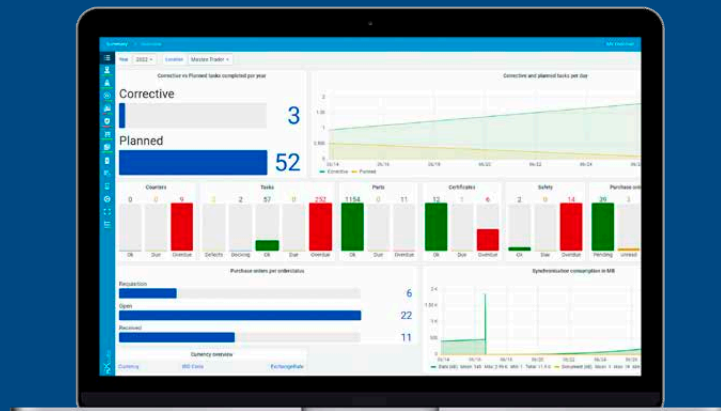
Summary | Overview

My Dashboard

Year 2022 | Location Maxsea Trader

Corrective vs Planned tasks completed per year

Corrective

3

Planned

52

Corrective and planned tasks per day

2

1.5

1

0.5

0

Corrective | Planned

Counters

0 | 0 | 9

Ok | Due | Overdue

Tasks

2 | 2 | 57 | 0 | 252

Defects | Blocking | Ok | Due | Overdue

Parts

1154 | 0 | 11

Ok | Due | Overdue

Certificates

12 | 1 | 6

Ok | Due | Overdue

Safety

2 | 0 | 14

Ok | Due | Overdue

Purchase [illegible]

29 | 2

Pending | Unread

Purchase orders per orderstatus

Requisition

6

Open

22

Received

11

Synchronization consumption in MB

2 K

1.5 K

1 K

500

0

Currency overview

Currency | ISO Code | ExchangeRate